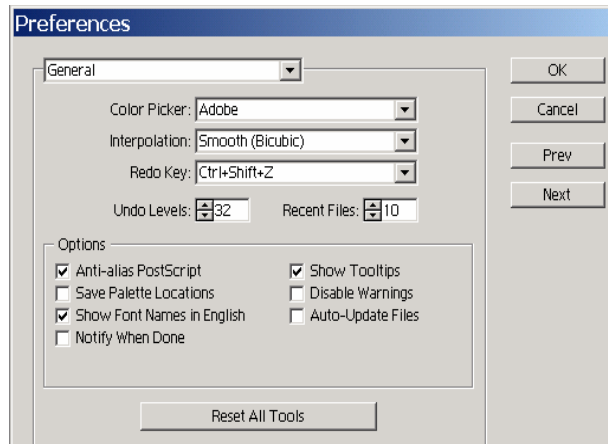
Preferences

General

OK

Cancel

Prev

Next

Color Picker: Adobe

Interpolation: Smooth (Bicubic)

Redo Key: Ctrl+Shift+Z

Undo Levels: 32

Recent Files: 10

Options

☑ Anti-alias PostScript
☐ Save Palette Locations
☑ Show Font Names in English
☐ Notify When Done

☑ Show Tooltips
☐ Disable Warnings
☐ Auto-Update Files

Reset All Tools